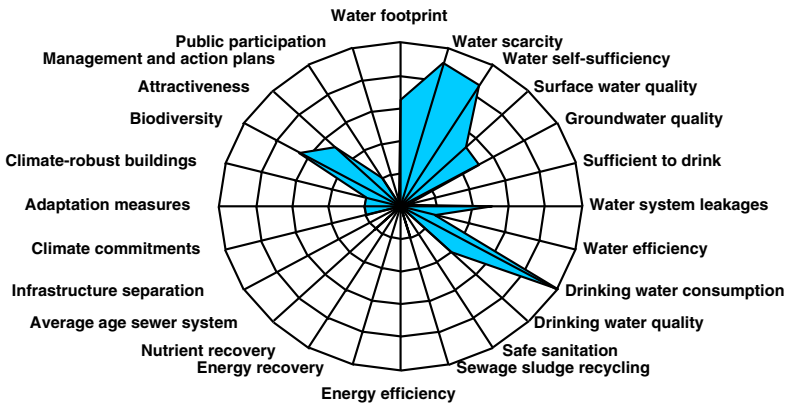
Water footprint
Water scarcity
Water self-sufficiency
Surface water quality
Groundwater quality
Sufficient to drink
Water system leakages
Water efficiency
Drinking water consumption
Drinking water quality
Safe sanitation
Sewage sludge recycling
Energy efficiency
Energy recovery
Nutrient recovery
Average age sewer system
Infrastructure separation
Climate commitments
Adaptation measures
Climate-robust buildings
Biodiversity
Attractiveness
Management and action plans
Public participation